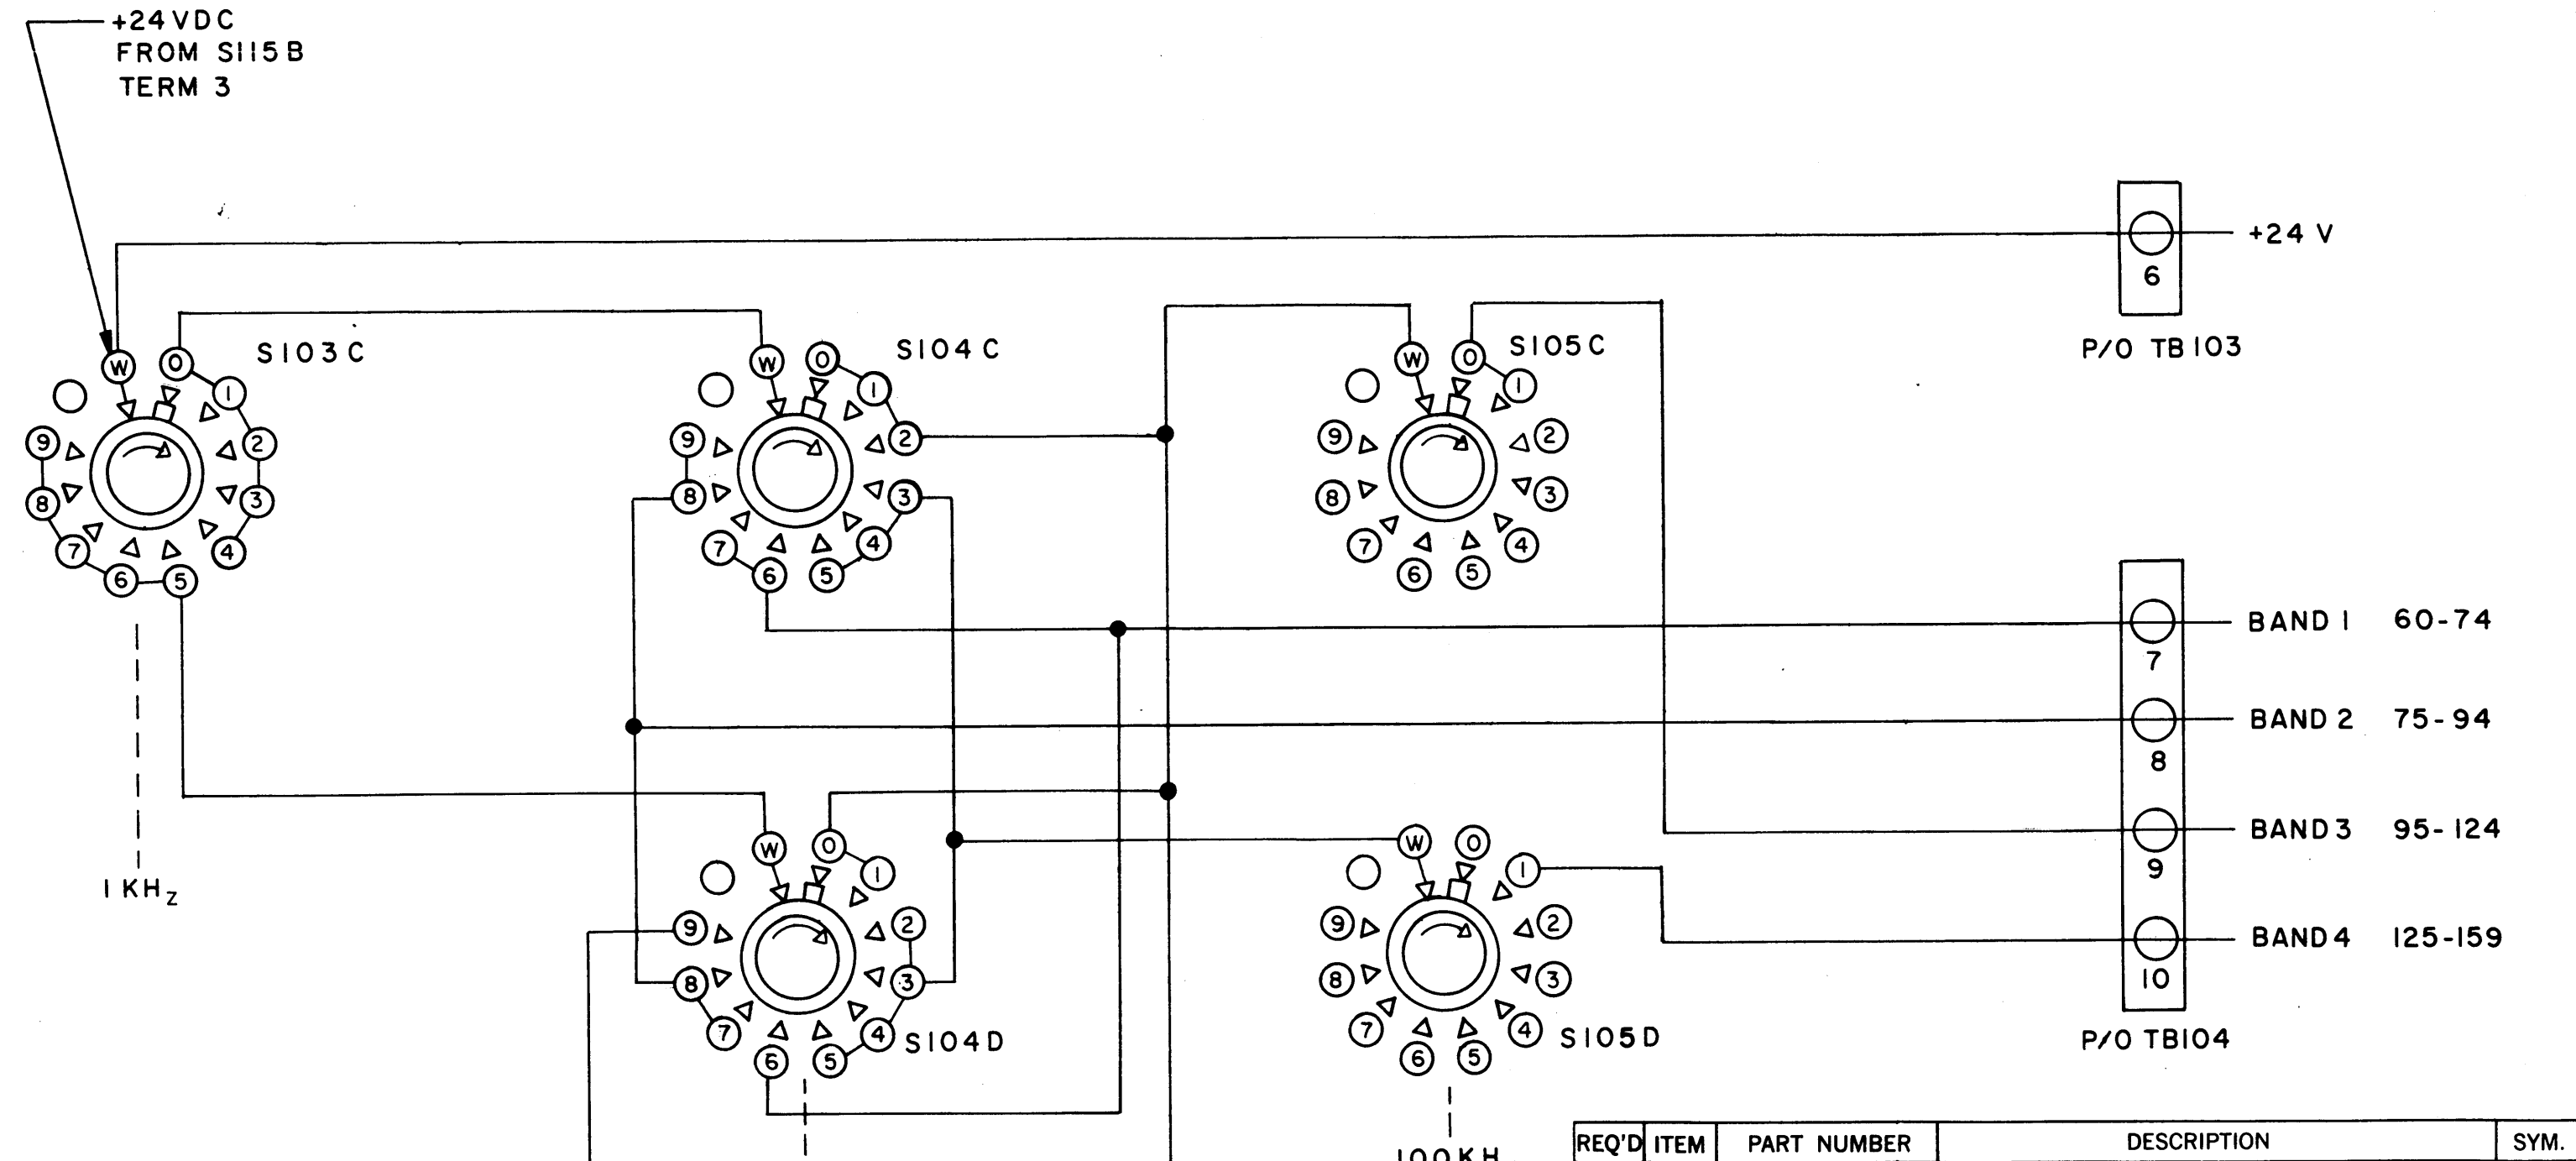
+24 VDC
FROM S115B
TERM 3

+24 V
6
P/O TB103

W 0 S103C
1 2 3 4 5 6 7 8 9

W 0 S104C
1 2 3 4 5 6 7 8 9

W 0 S105C
1 2 3 4 5 6 7 8 9

1 KHz

BAND 1 60-74
7
BAND 2 75-94
8
BAND 3 95-124
9
BAND 4 125-159
10
P/O TB104

W 0
1 2 3 4 5 6 7 8 9
S104D

W 0
1 2 3 4 5 6 7 8 9
S105D

100 KH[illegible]

| REQ'D | ITEM | PART NUMBER | DESCRIPTION | SYM. |
|---|---|---|---|---|